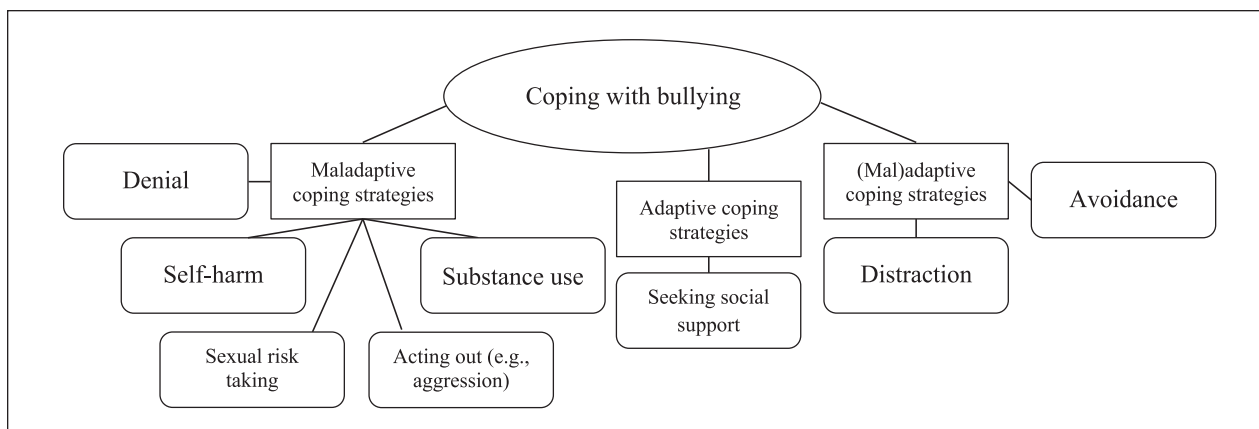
Coping with bullying

Denial

Maladaptive coping strategies

Self-harm

Substance use

Sexual risk taking

Acting out (e.g., aggression)

Adaptive coping strategies

Seeking social support

(Mal)adaptive coping strategies

Avoidance

Distraction